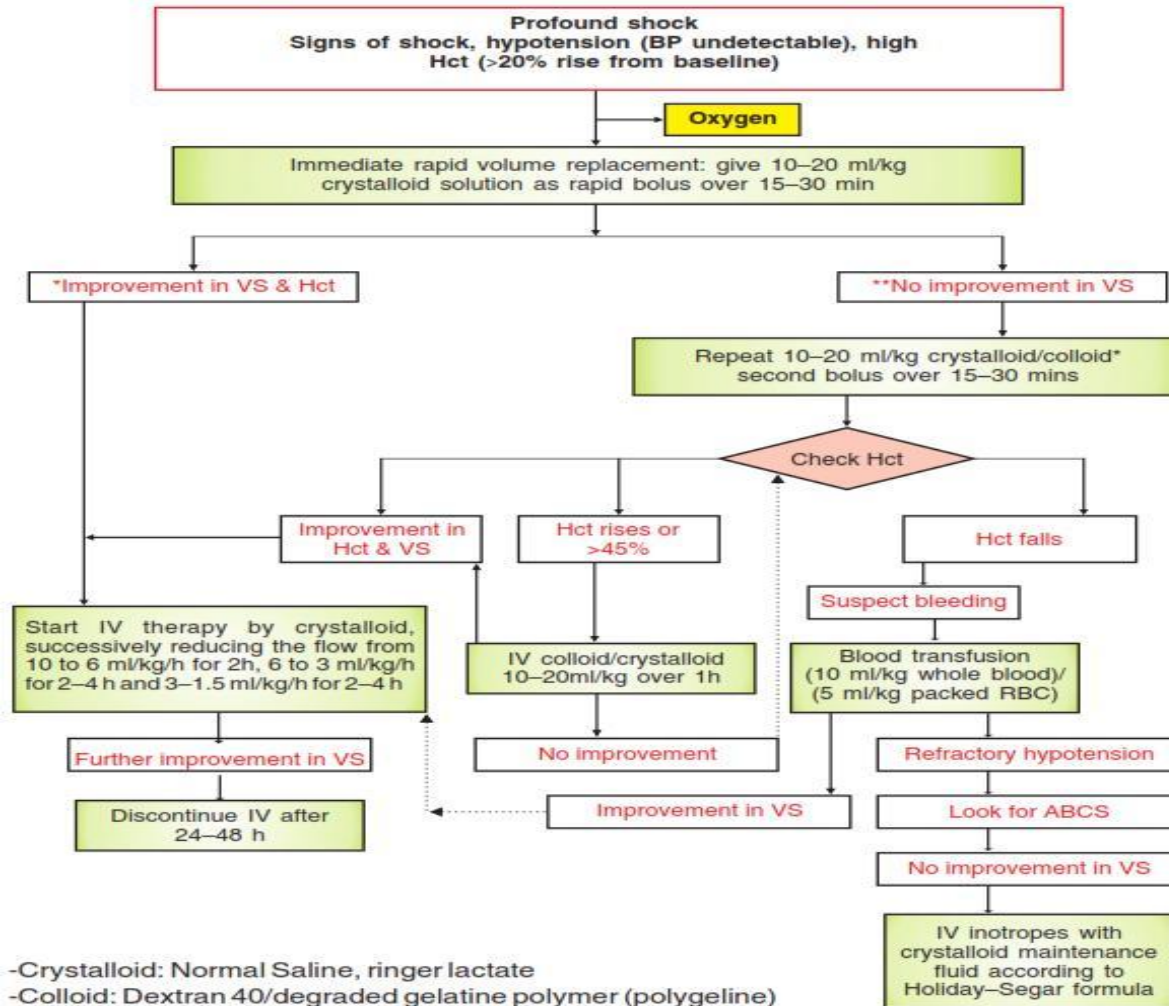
Profound shock
Signs of shock, hypotension (BP undetectable), high Hct (>20% rise from baseline)

Oxygen

Immediate rapid volume replacement: give 10–20 ml/kg crystalloid solution as rapid bolus over 15–30 min

*Improvement in VS & Hct

**No improvement in VS

Repeat 10–20 ml/kg crystalloid/colloid* second bolus over 15–30 mins

Check Hct

Improvement in Hct & VS

Hct rises or >45%

Hct falls

Suspect bleeding

Start IV therapy by crystalloid, successively reducing the flow from 10 to 6 ml/kg/h for 2h, 6 to 3 ml/kg/h for 2–4 h and 3–1.5 ml/kg/h for 2–4 h

IV colloid/crystalloid 10–20ml/kg over 1h

Blood transfusion (10 ml/kg whole blood)/ (5 ml/kg packed RBC)

No improvement

Further improvement in VS

Refractory hypotension

Discontinue IV after 24–48 h

Improvement in VS

Look for ABCS

No improvement in VS

IV inotropes with crystalloid maintenance fluid according to Holiday–Segar formula

-Crystalloid: Normal Saline, ringer lactate
-Colloid: Dextran 40/degraded gelatine polymer (polygeline)